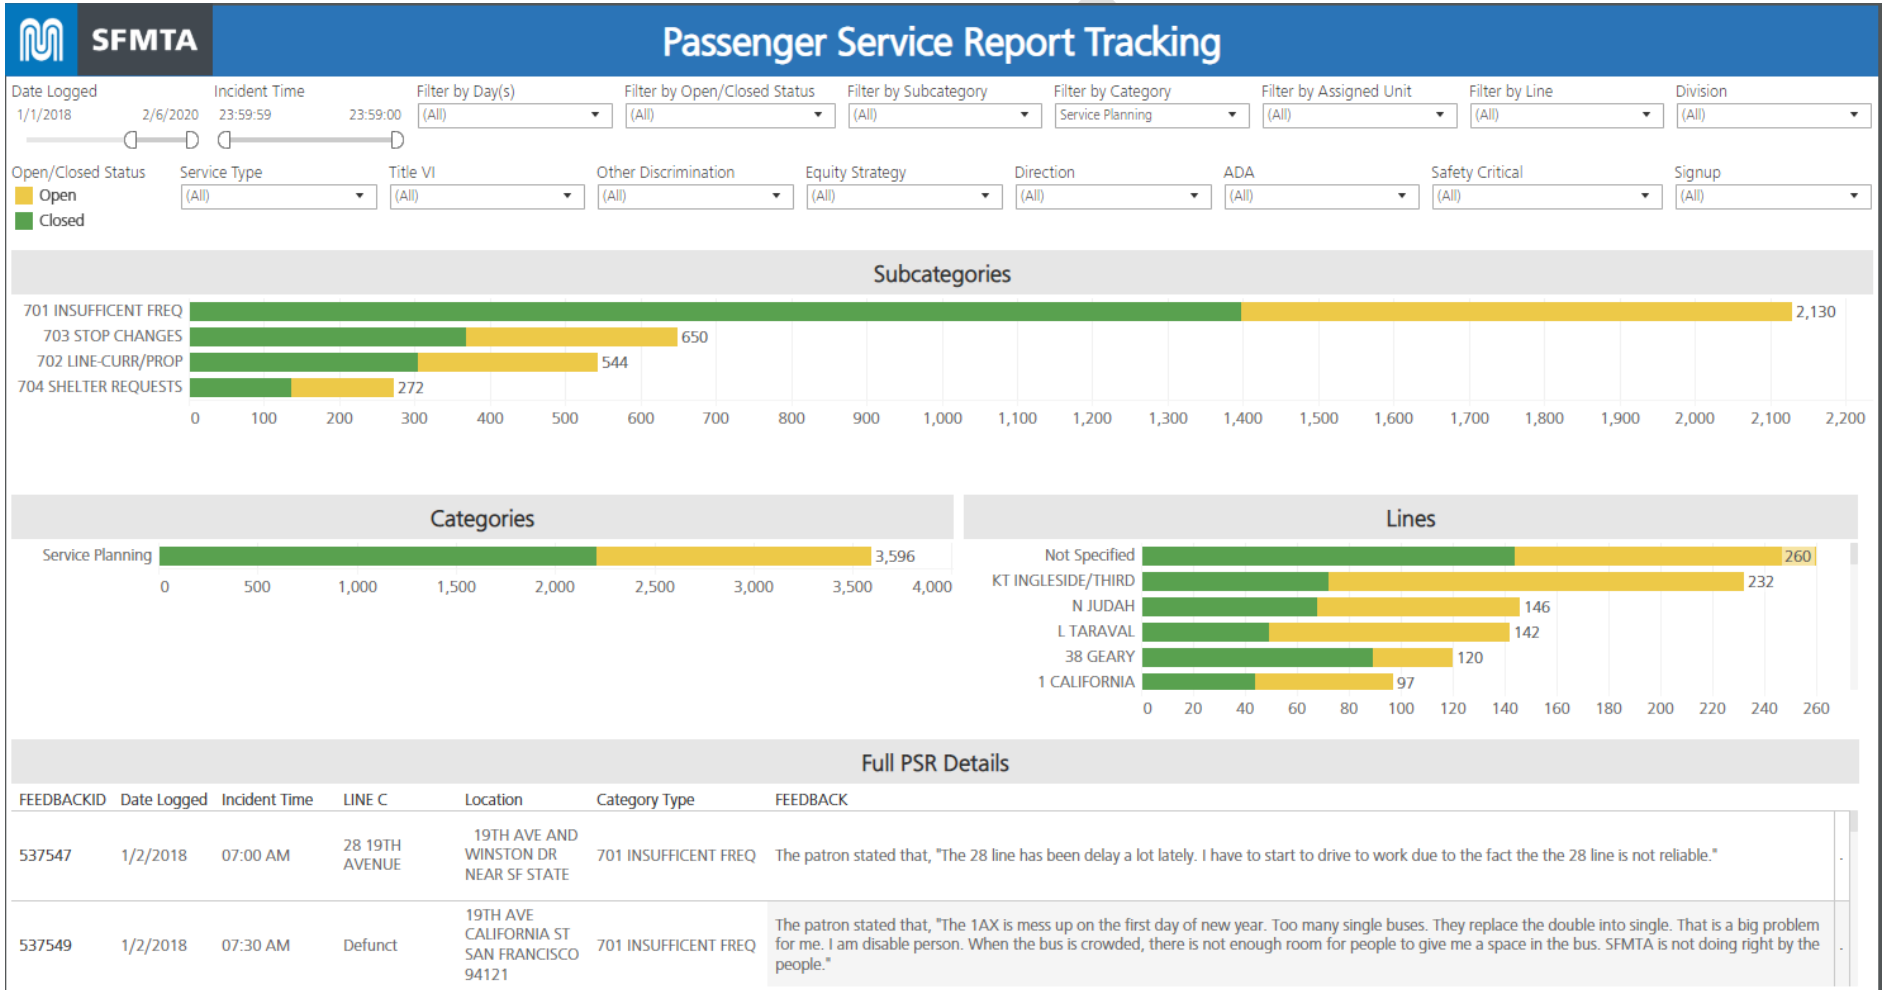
SFMTA

Passenger Service Report Tracking

Date Logged
1/1/2018 2/6/2020

Incident Time
23:59:59 23:59:00

Filter by Day(s)
(All)

Filter by Open/Closed Status
(All)

Filter by Subcategory
(All)

Filter by Category
Service Planning

Filter by Assigned Unit
(All)

Filter by Line
(All)

Division
(All)

Open/Closed Status
Open
Closed

Service Type
(All)

Title VI
(All)

Other Discrimination
(All)

Equity Strategy
(All)

Direction
(All)

ADA
(All)

Safety Critical
(All)

Signup
(All)

Subcategories

701 INSUFFICENT FREQ 2,130
703 STOP CHANGES 650
702 LINE-CURR/PROP 544
704 SHELTER REQUESTS 272

0 100 200 300 400 500 600 700 800 900 1,000 1,100 1,200 1,300 1,400 1,500 1,600 1,700 1,800 1,900 2,000 2,100 2,200

Categories

Service Planning 3,596

0 500 1,000 1,500 2,000 2,500 3,000 3,500 4,000

Lines

Not Specified 260
KT INGLESIDE/THIRD 232
N JUDAH 146
L TARAVAL 142
38 GEARY 120
1 CALIFORNIA 97

0 20 40 60 80 100 120 140 160 180 200 220 240 260

Full PSR Details

| FEEDBACKID | Date Logged | Incident Time | LINE C | Location | Category Type | FEEDBACK |
|---|---|---|---|---|---|---|
| 537547 | 1/2/2018 | 07:00 AM | 28 19TH AVENUE | 19TH AVE AND WINSTON DR NEAR SF STATE | 701 INSUFFICENT FREQ | The patron stated that, "The 28 line has been delay a lot lately. I have to start to drive to work due to the fact the the 28 line is not reliable." |
| 537549 | 1/2/2018 | 07:30 AM | Defunct | 19TH AVE CALIFORNIA ST SAN FRANCISCO 94121 | 701 INSUFFICENT FREQ | The patron stated that, "The 1AX is mess up on the first day of new year. Too many single buses. They replace the double into single. That is a big problem for me. I am disable person. When the bus is crowded, there is not enough room for people to give me a space in the bus. SFMTA is not doing right by the people." |